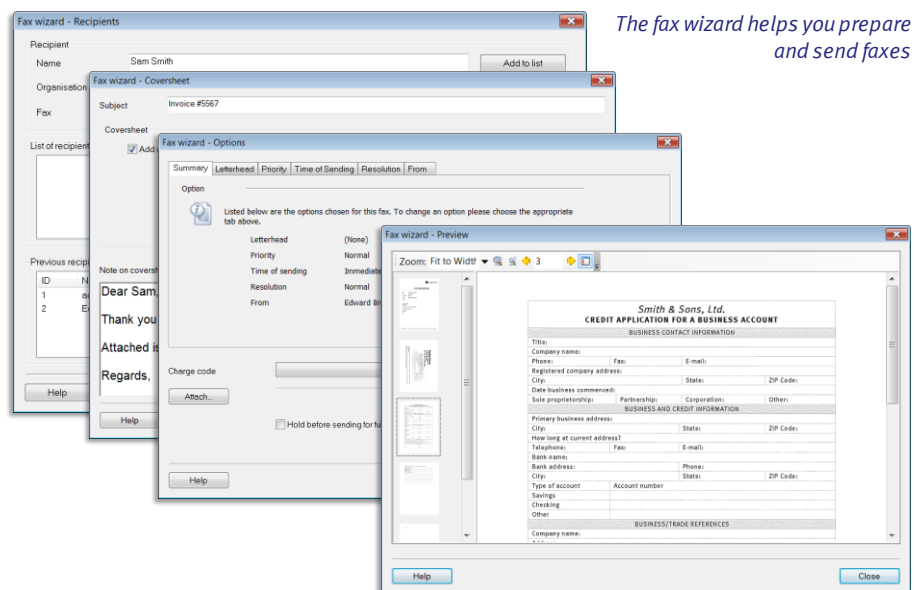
The fax wizard helps you prepare and send faxes

Fax wizard - Recipients

Recipient

Name Sam Smith

Add to list

Organisation

Fax

List of recipient

Previous recip

ID N

1 a

2 E

Help

Fax wizard - Coversheet

Subject Invoice #5567

Coversheet

Add

Note on coversh

Dear Sam,

Thank you

Attached is

Regards,

Help

Fax wizard - Options

Summary Letterhead Priority Time of Sending Resolution From

Option

Listed below are the options chosen for this fax. To change an option please choose the appropriate tab above.

Letterhead (None)

Priority Normal

Time of sending Immediate

Resolution Normal

From Edward Br

Charge code

Attach...

Hold before sending for fu

Help

Fax wizard - Preview

Zoom: Fit to Width 3

Smith & Sons, Ltd.
CREDIT APPLICATION FOR A BUSINESS ACCOUNT

BUSINESS CONTACT INFORMATION

Title:

Company name:

Phone: Fax: E-mail:

Registered company address:

City: State: ZIP Code:

Date business commenced:

Sole proprietorship: Partnership: Corporation: Other:

BUSINESS AND CREDIT INFORMATION

Primary business address:

City: State: ZIP Code:

How long at current address?

Telephone: Fax: E-mail:

Bank name:

Bank address: Phone:

City: State: ZIP Code:

Type of account Account number

Savings

Checking

Other

BUSINESS/TRADE REFERENCES

Company name:

Help

Close